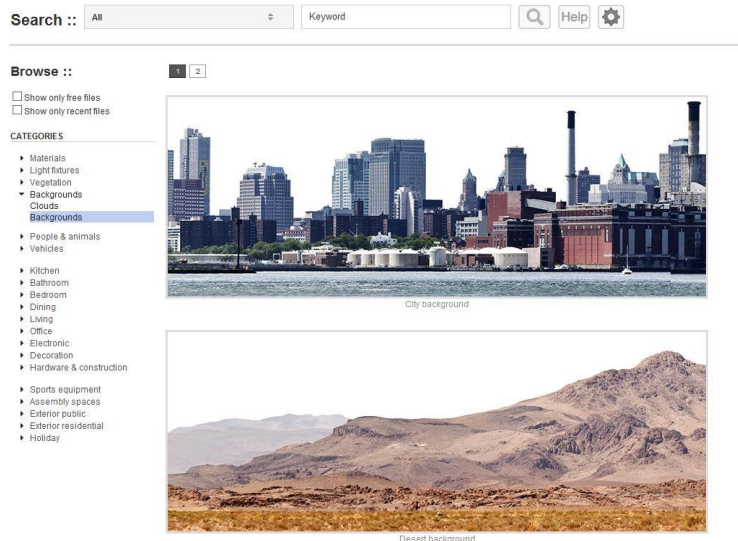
Search :: All Keyword Help

Browse ::

1 2

Show only free files
Show only recent files

CATEGORIES

Materials
Light fixtures
Vegetation
Backgrounds
Clouds
Backgrounds

People & animals
Vehicles

Kitchen
Bathroom
Bedroom
Dining
Living
Office
Electronic
Decoration
Hardware & construction

Sports equipment
Assembly spaces
Exterior public
Exterior residential
Holiday

City background

Desert background